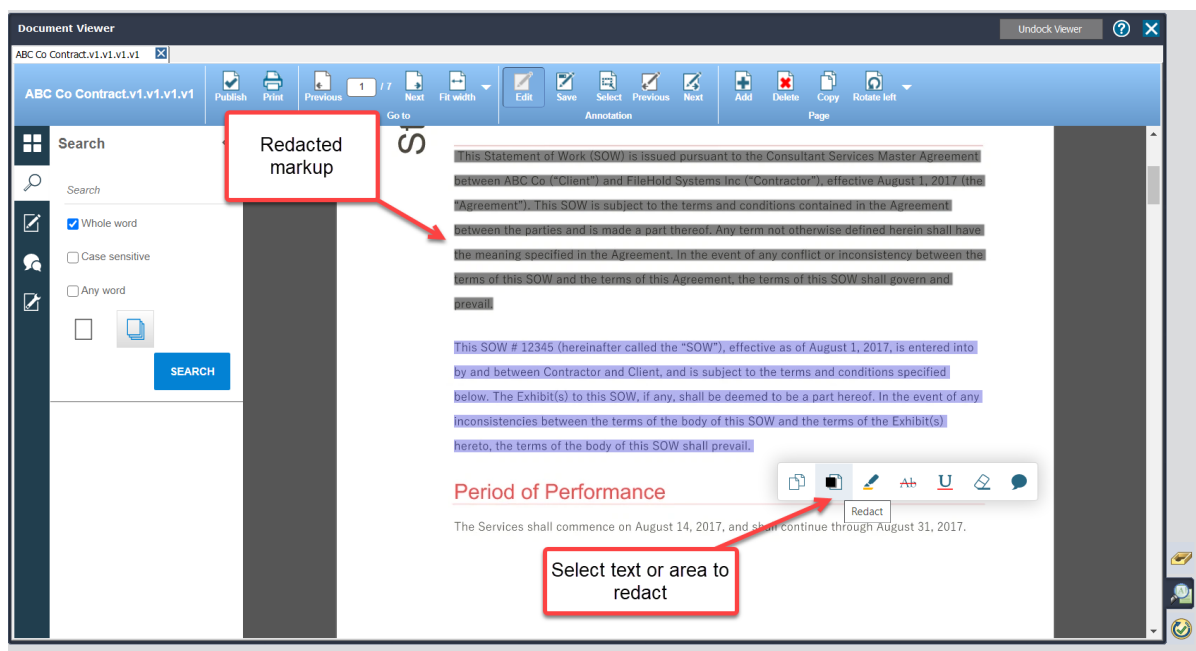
Document Viewer

Undock Viewer

ABC Co Contract.v1.v1.v1.v1

ABC Co Contract.v1.v1.v1.v1

Publish Print Previous 1 / 7 Next Fit width Edit Save Select Previous Next Add Delete Copy Rotate left

Go to Annotation Page

Search

Search

Whole word

Case sensitive

Any word

SEARCH

Redacted markup

St

This Statement of Work (SOW) is issued pursuant to the Consultant Services Master Agreement between ABC Co ("Client") and FileHold Systems Inc ("Contractor"), effective August 1, 2017 (the "Agreement"). This SOW is subject to the terms and conditions contained in the Agreement between the parties and is made a part thereof. Any term not otherwise defined herein shall have the meaning specified in the Agreement. In the event of any conflict or inconsistency between the terms of this SOW and the terms of this Agreement, the terms of this SOW shall govern and prevail.

This SOW # 12345 (hereinafter called the "SOW"), effective as of August 1, 2017, is entered into by and between Contractor and Client, and is subject to the terms and conditions specified below. The Exhibit(s) to this SOW, if any, shall be deemed to be a part hereof. In the event of any inconsistencies between the terms of the body of this SOW and the terms of the Exhibit(s) hereto, the terms of the body of this SOW shall prevail.

Period of Performance

Redact

The Services shall commence on August 14, 2017, and shall continue through August 31, 2017.

Select text or area to redact